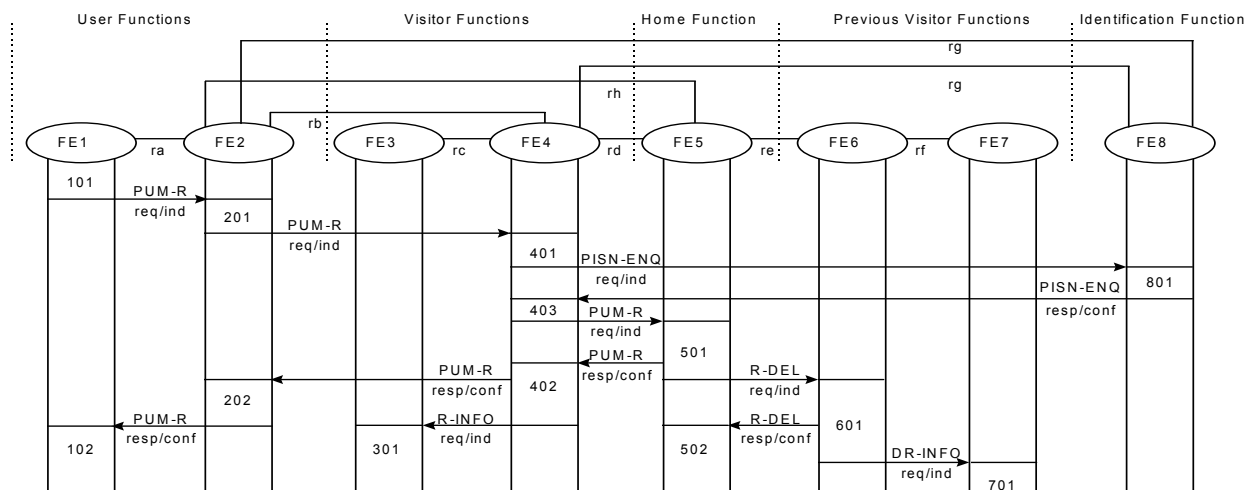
User Functions

Visitor Functions

Home Function

Previous Visitor Functions

Identification Function

rg

rg

rh

rb

FE1

ra

FE2

FE3

rc

FE4

rd

FE5

re

FE6

rf

FE7

FE8

101

PUM-R
req/ind

201

PUM-R
req/ind

401

PISN-ENQ
req/ind

801

PISN-ENQ
resp/conf

403

PUM-R
req/ind

501

PUM-R
resp/conf

PUM-R
resp/conf

402

R-DEL
req/ind

202

PUM-R
resp/conf

R-INFO
req/ind

R-DEL
resp/conf

601

102

301

502

DR-INFO
req/ind

701